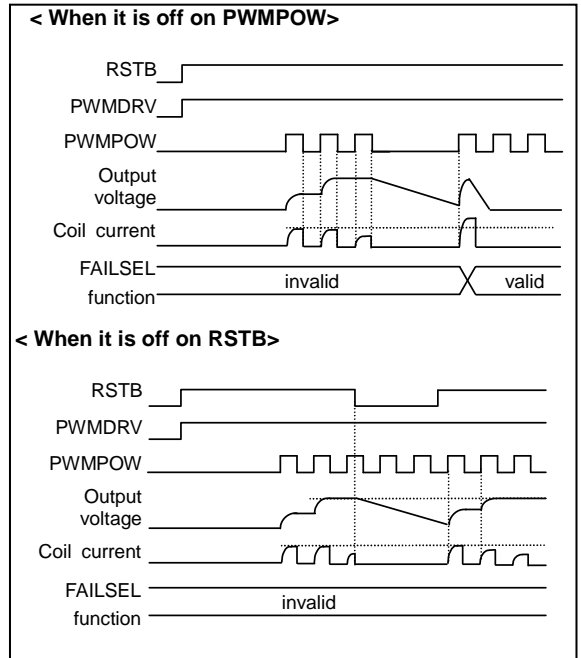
< When it is off on PWMPOW>

RSTB

PWMDRV

PWMPOW

Output voltage

Coil current

FAILSEL function

invalid

valid

< When it is off on RSTB>

RSTB

PWMDRV

PWMPOW

Output voltage

Coil current

FAILSEL function

invalid